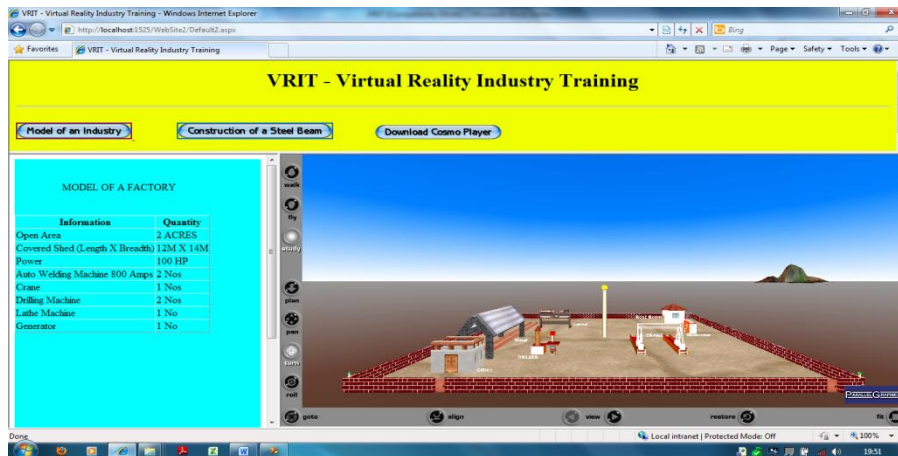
VRIT - Virtual Reality Industry Training - Windows Internet Explorer

http://localhost:1525/WebSite2/Default2.aspx

Bing

Favorites

VRIT - Virtual Reality Industry Training

Page ▾ Safety ▾ Tools ▾

VRIT - Virtual Reality Industry Training

Model of an Industry

Construction of a Steel Beam

Download Cosmo Player

MODEL OF A FACTORY

| Information | Quantity |
|---|---|
| Open Area | 2 ACRES |
| Covered Shed (Length X Breadth) | 12M X 14M |
| Power | 100 HP |
| Auto Welding Machine 800 Amps | 2 Nos |
| Crane | 1 Nos |
| Drilling Machine | 2 Nos |
| Lathe Machine | 1 No |
| Generator | 1 No |

walk

fly

study

plan

pan

turn

roll

goto

align

view

restore

fit

Office

Done

Local intranet | Protected Mode: Off

100%

19:51